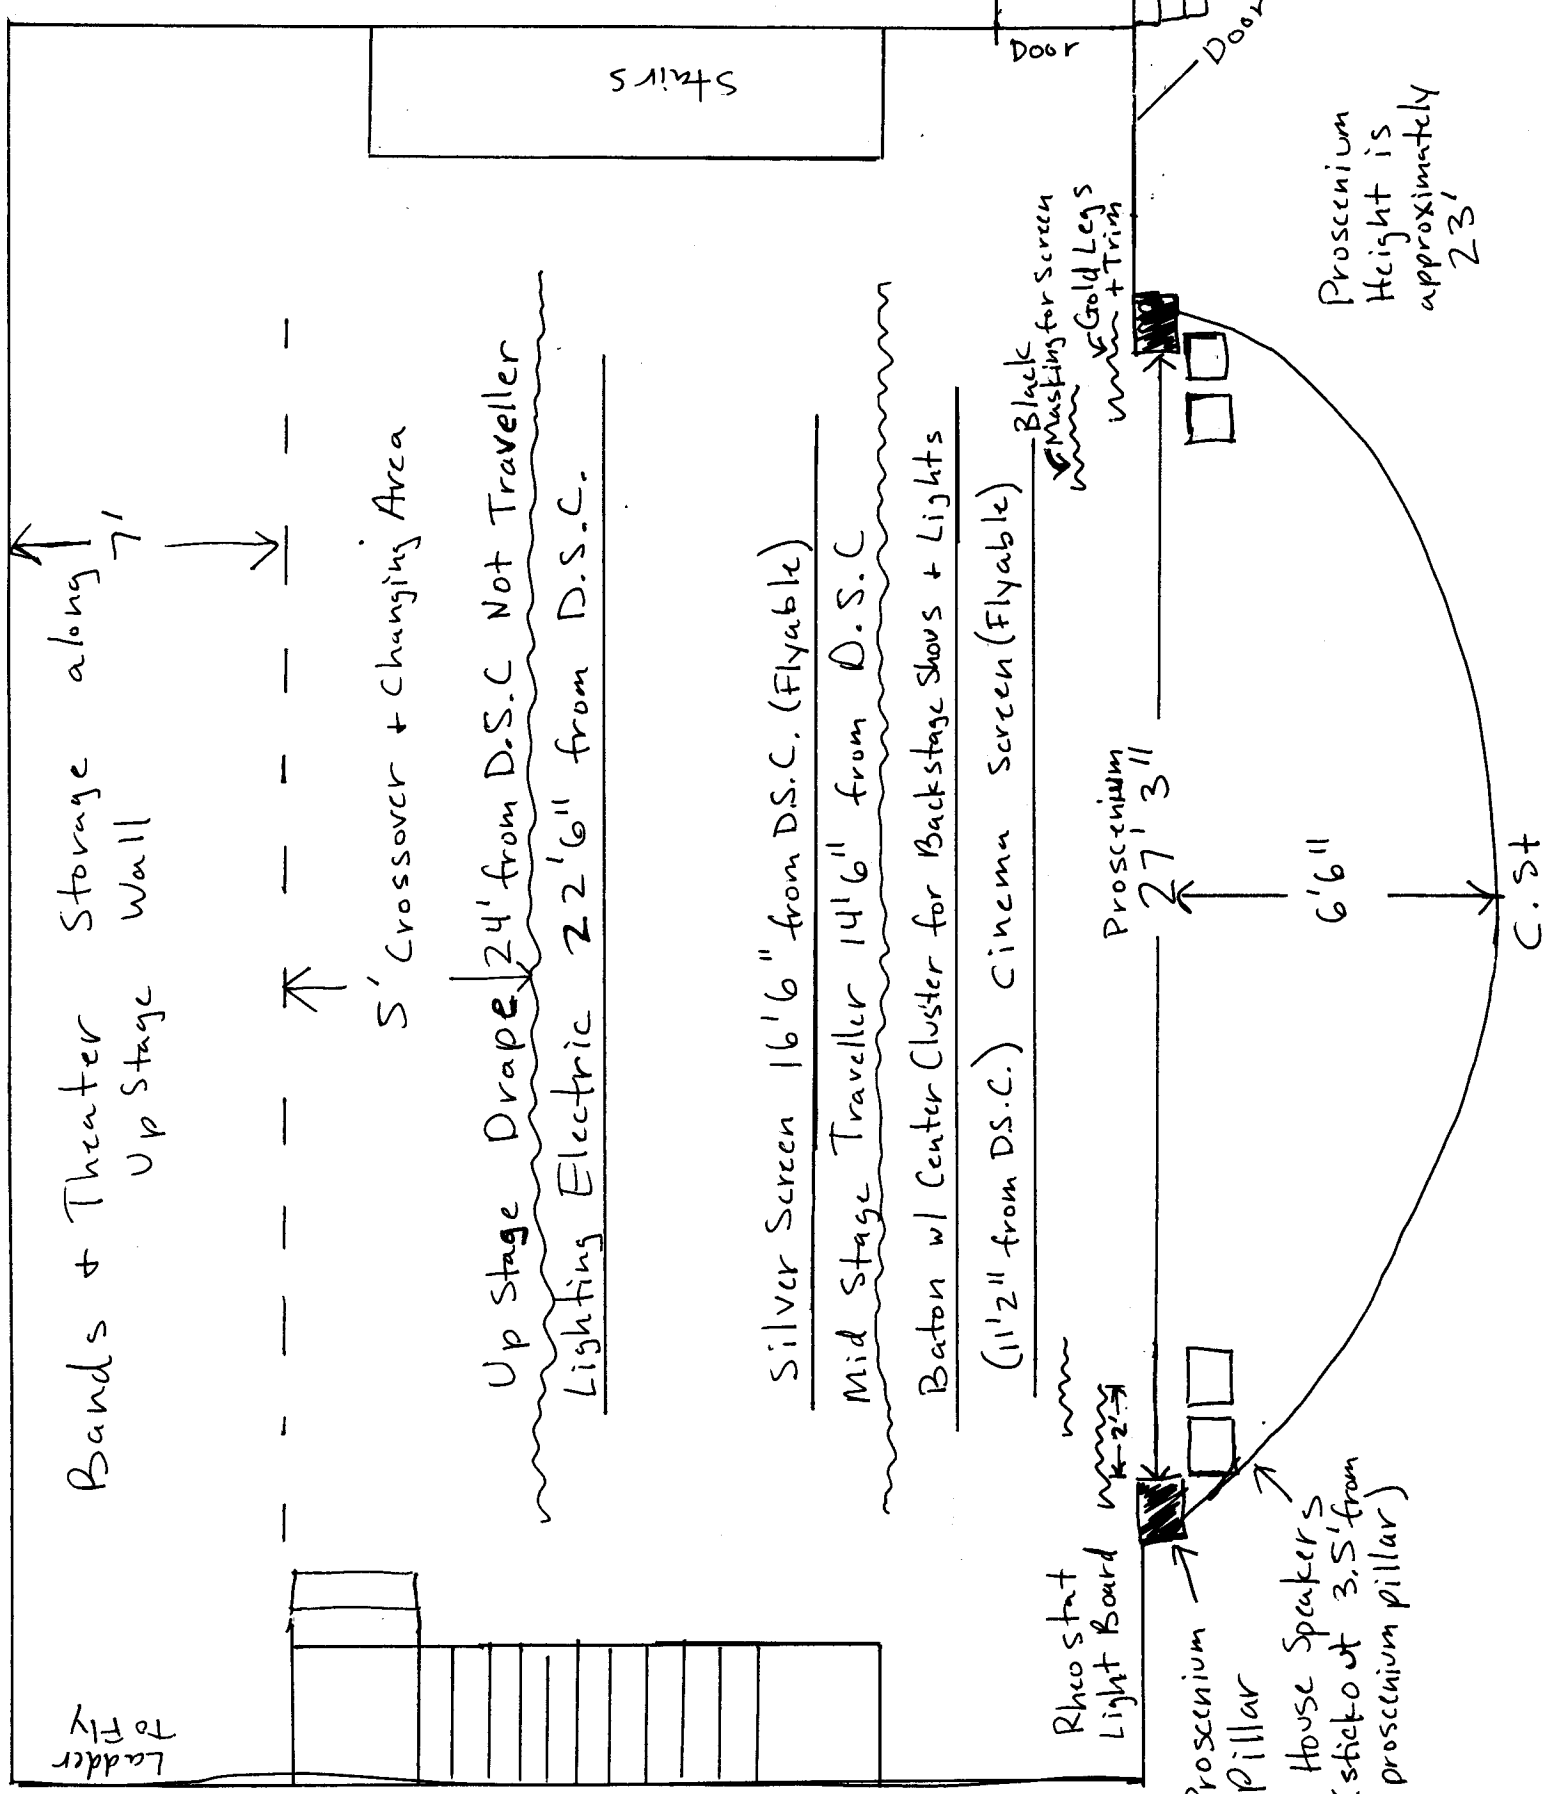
Stairs

Door

Door

Ladder to Fly

Bands + Theater Storage along Up Stage Wall

7'

5' Crossover + Changing Area

Up Stage Drape 24' from D.S.C Not Traveller

Lighting Electric 22'6" from D.S.C.

Silver Screen 16'6" from D.S.C. (Flyable)

Mid Stage Traveller 14'6" from D.S.C

Baton w/ Center Cluster for Backstage Shows + Lights

(11'2" from D.S.C.) Cinema Screen (Flyable)

Black Masking for Screen

Gold Legs + Trim

Proscenium 27'3"

6'6"

C. St

Proscenium Height is approximately 23'

Rheostat Light Board

2'

Proscenium Pillar

House Speakers (sticko at 3.5' from proscenium pillar)